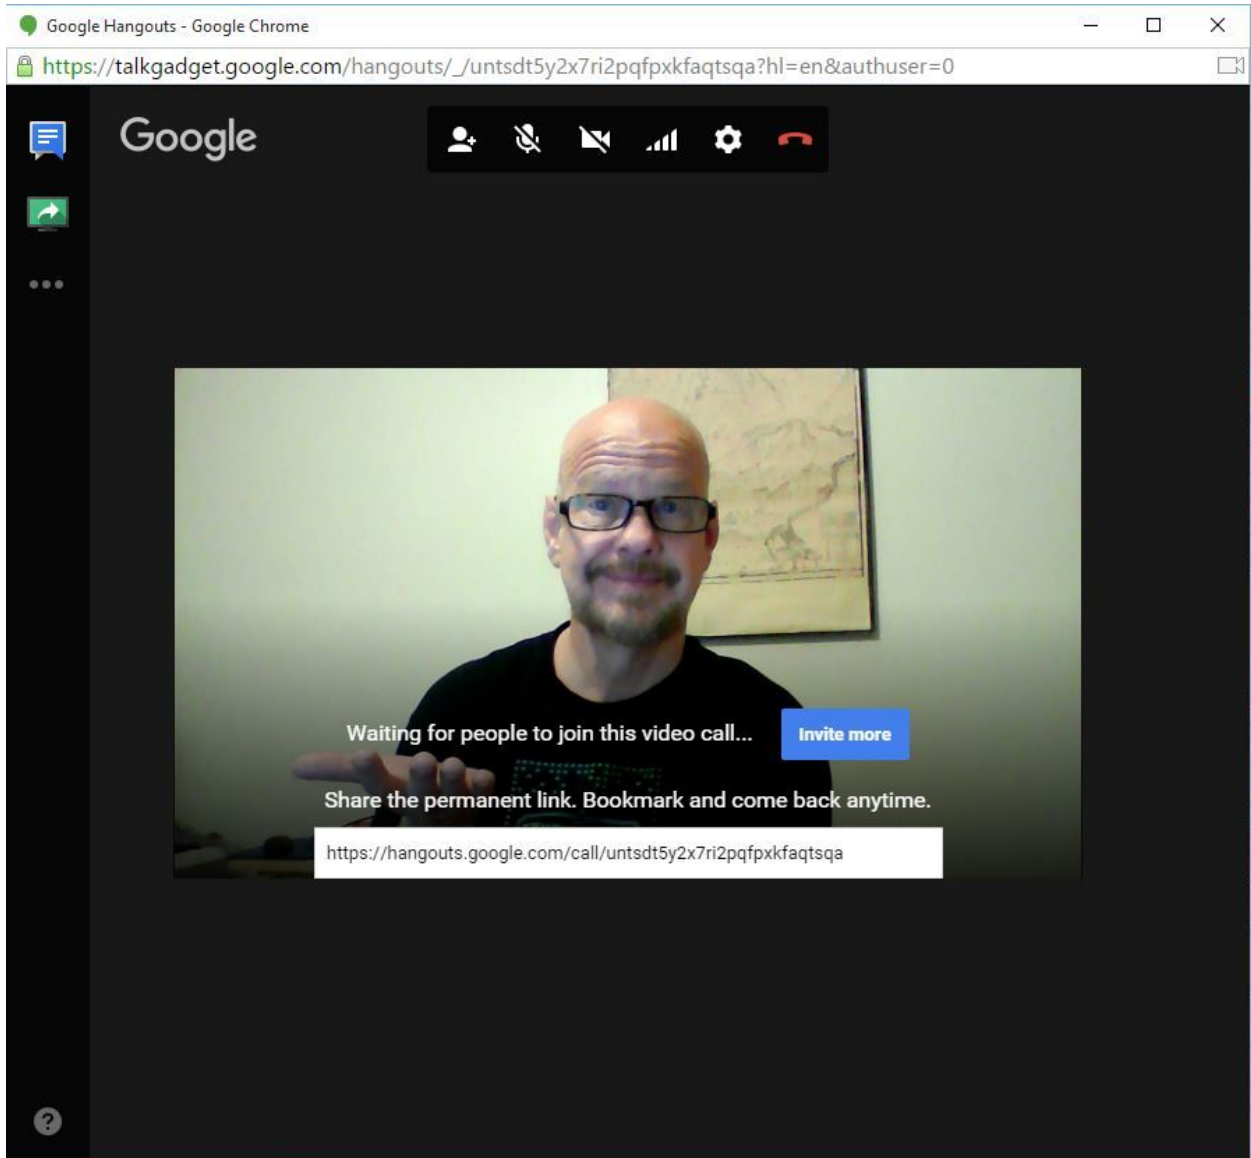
Google Hangouts - Google Chrome

https://talkgadget.google.com/hangouts/_/untsdt5y2x7ri2pqfpxkfaqtsqa?hl=en&authuser=0

Google

Waiting for people to join this video call...

Invite more

Share the permanent link. Bookmark and come back anytime.

https://hangouts.google.com/call/untsdt5y2x7ri2pqfpxkfaqtsqa